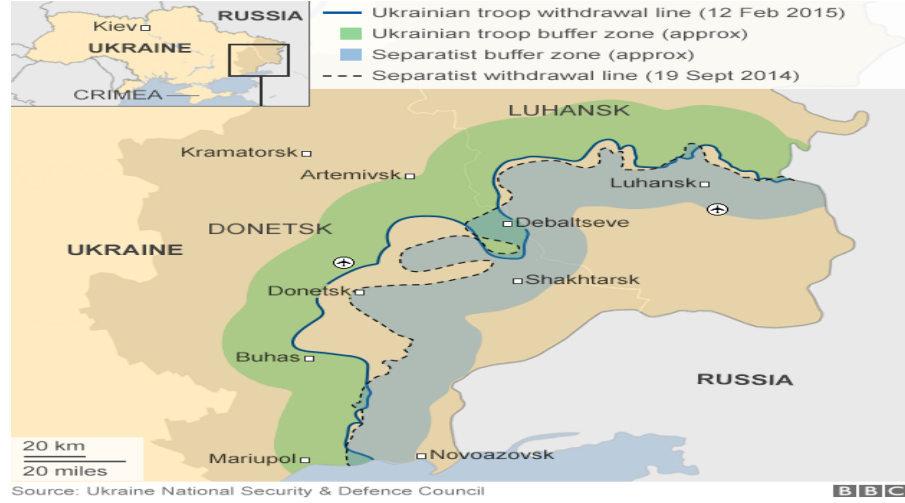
Kiev
RUSSIA
UKRAINE
CRIMEA

Ukrainian troop withdrawal line (12 Feb 2015)
Ukrainian troop buffer zone (approx)
Separatist buffer zone (approx)
Separatist withdrawal line (19 Sept 2014)

LUHANSK
Kramatorsk
Artemivsk
Luhansk
DONETSK
Debaltseve
UKRAINE
Shakhtarsk
Donetsk
Buhas
RUSSIA
Mariupol
Novoazovsk
20 km
20 miles

Source: Ukraine National Security & Defence Council
BBC